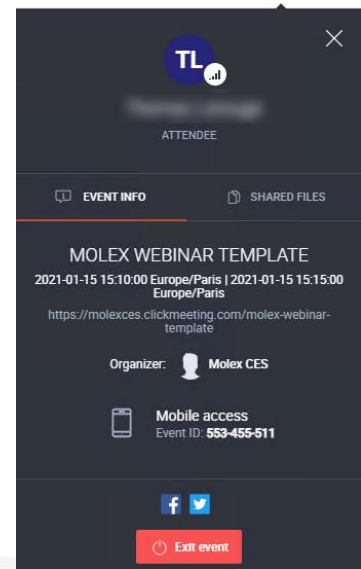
TL

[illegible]

ATTENDEE

EVENT INFO

SHARED FILES

MOLEX WEBINAR TEMPLATE

2021-01-15 15:10:00 Europe/Paris | 2021-01-15 15:15:00 Europe/Paris

https://molexces.clickmeeting.com/molex-webinar-template

Organizer: Molex CES

Mobile access
Event ID: 553-455-511

Exit event